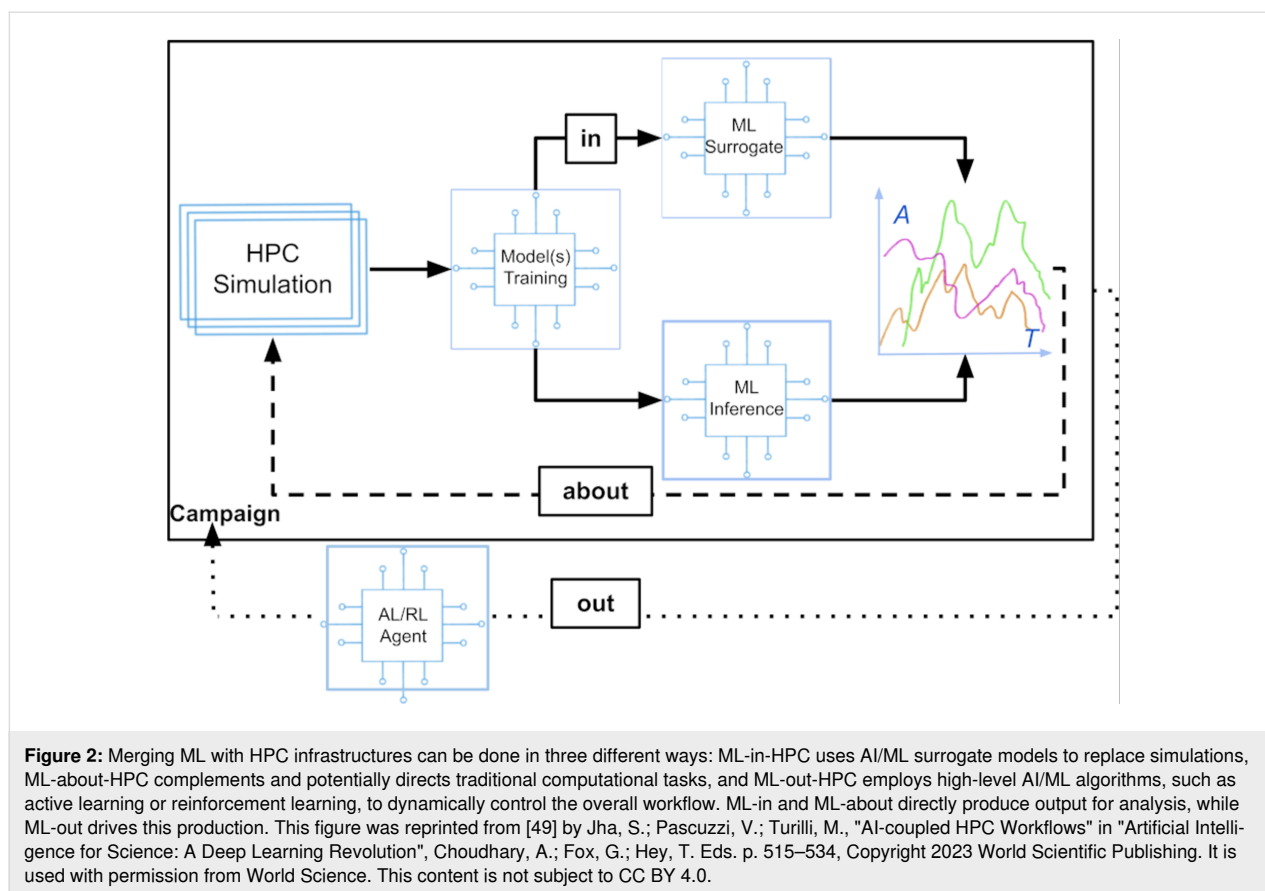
in

ML Surrogate

HPC Simulation

Model(s) Training

A

T

ML Inference

about

Campaign

AL/RL Agent

out

**Figure 2:** Merging ML with HPC infrastructures can be done in three different ways: ML-in-HPC uses AI/ML surrogate models to replace simulations, ML-about-HPC complements and potentially directs traditional computational tasks, and ML-out-HPC employs high-level AI/ML algorithms, such as active learning or reinforcement learning, to dynamically control the overall workflow. ML-in and ML-about directly produce output for analysis, while ML-out drives this production. This figure was reprinted from [49] by Jha, S.; Pascuzzi, V.; Turilli, M., "AI-coupled HPC Workflows" in "Artificial Intelligence for Science: A Deep Learning Revolution", Choudhary, A.; Fox, G.; Hey, T. Eds. p. 515–534, Copyright 2023 World Scientific Publishing. It is used with permission from World Science. This content is not subject to CC BY 4.0.